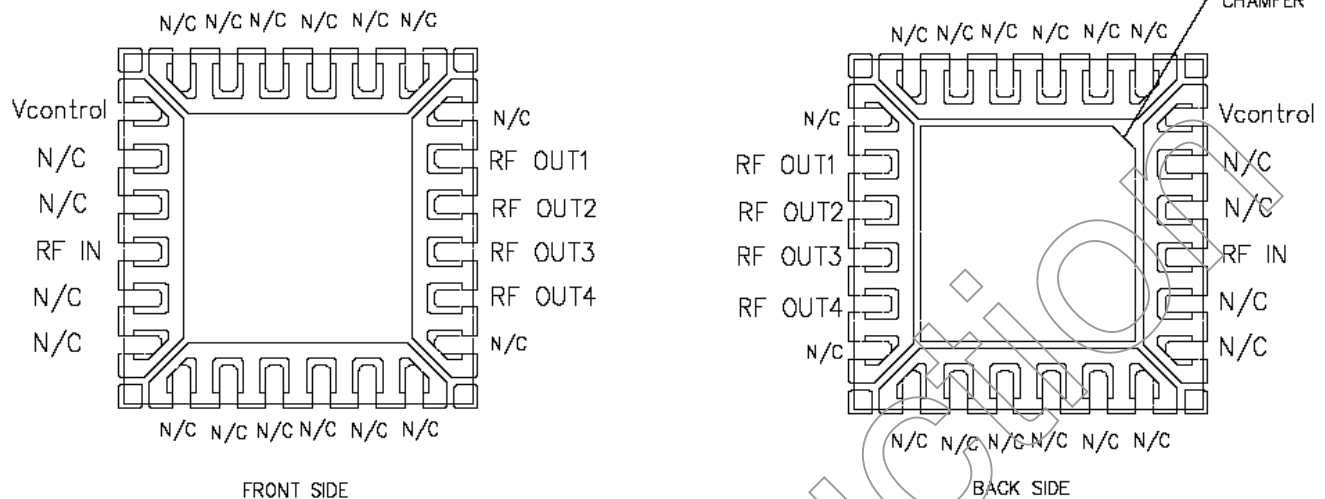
N/C N/C N/C N/C N/C N/C

Vcontrol
N/C
N/C
RF IN
N/C
N/C

N/C
RF OUT1
RF OUT2
RF OUT3
RF OUT4
N/C

N/C N/C N/C N/C N/C N/C

FRONT SIDE

CHAMFER

N/C N/C N/C N/C N/C N/C

N/C
RF OUT1
RF OUT2
RF OUT3
RF OUT4
N/C

Vcontrol
N/C
N/C
RF IN
N/C
N/C

N/C N/C N/C N/C N/C N/C

BACK SIDE